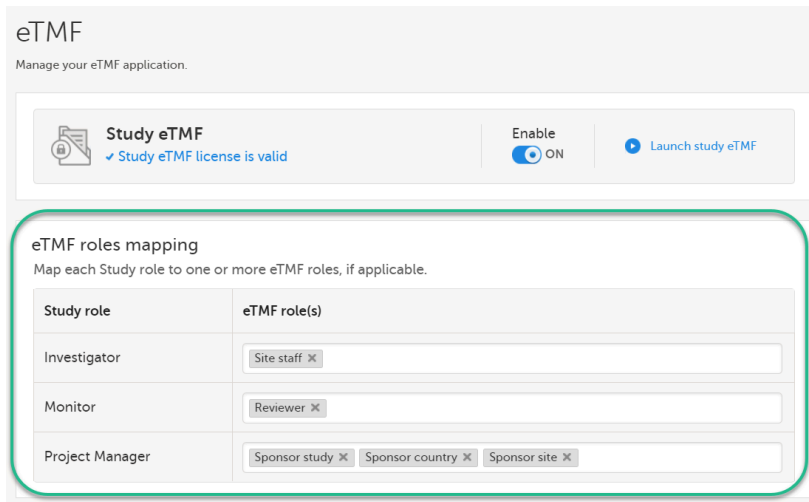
eTMF

Manage your eTMF application.

Study eTMF
✔ Study eTMF license is valid

Enable
ON

Launch study eTMF

eTMF roles mapping

Map each Study role to one or more eTMF roles, if applicable.

| Study role | eTMF role(s) |
|---|---|
| Investigator | Site staff ✖ |
| Monitor | Reviewer ✖ |
| Project Manager | Sponsor study ✖ Sponsor country ✖ Sponsor site ✖ |